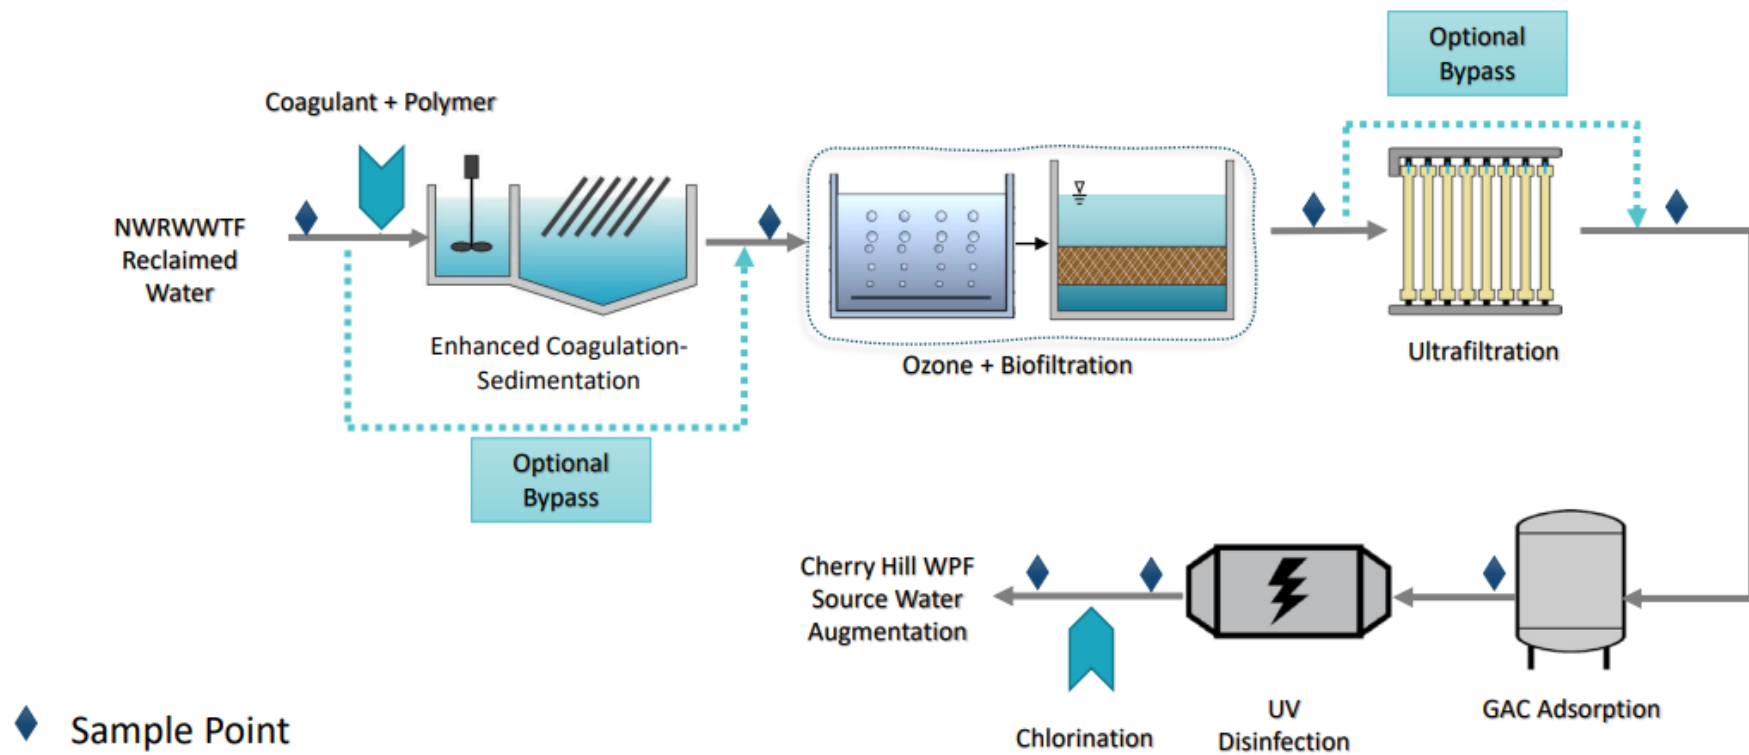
Optional Bypass

Coagulant + Polymer

NWRWWTF Reclaimed Water

Enhanced Coagulation-Sedimentation

Ozone + Biofiltration

Ultrafiltration

Optional Bypass

Cherry Hill WPF Source Water Augmentation

Chlorination

UV Disinfection

GAC Adsorption

Sample Point